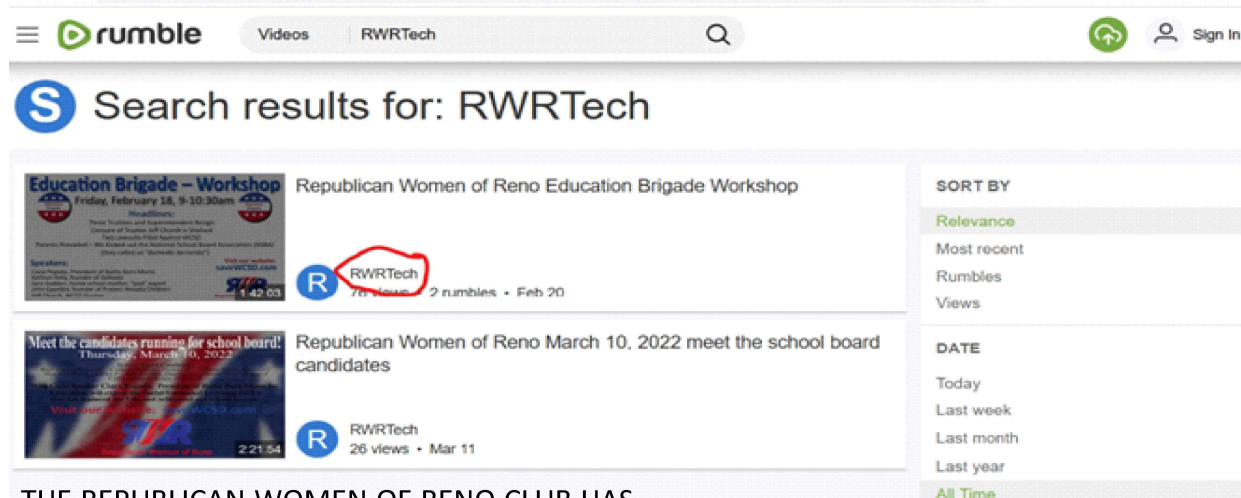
rumble
Videos RWRTech
Sign In

S Search results for: RWRTech

Education Brigade – Workshop
Friday, February 18, 9-10:30am
Headlines:
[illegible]
Speakers:
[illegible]
saveWCSD.com
1:42:03

Republican Women of Reno Education Brigade Workshop

R RWRTech
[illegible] views • 2 rumbles • Feb 20

Meet the candidates running for school board!
Thursday, March 10, 2022
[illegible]
Visit our website: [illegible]WCSD.com
RWR
2:21:54

Republican Women of Reno March 10, 2022 meet the school board candidates

R RWRTech
26 views • Mar 11

SORT BY
Relevance
Most recent
Rumbles
Views

DATE
Today
Last week
Last month
Last year
All Time

THE REPUBLICAN WOMEN OF RENO CLUB HAS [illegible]